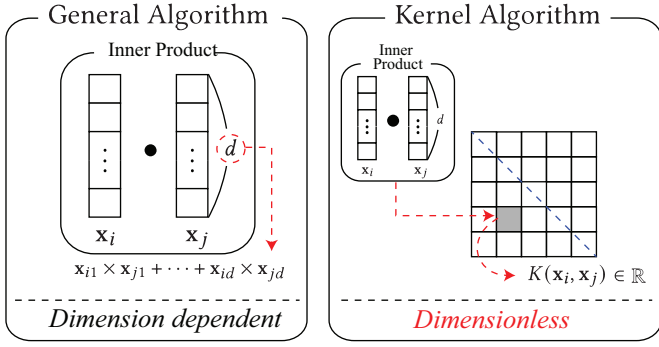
General Algorithm

Inner Product

$\vdots$ $\bullet$ $\vdots$ $d$

$\mathbf{x}_i$ $\mathbf{x}_j$

$\mathbf{x}_{i1} \times \mathbf{x}_{j1} + \cdots + \mathbf{x}_{id} \times \mathbf{x}_{jd}$

Dimension dependent

Kernel Algorithm

Inner Product

$\vdots$ $\bullet$ $\vdots$ $d$

$\mathbf{x}_i$ $\mathbf{x}_j$

$K(\mathbf{x}_i, \mathbf{x}_j) \in \mathbb{R}$

Dimensionless